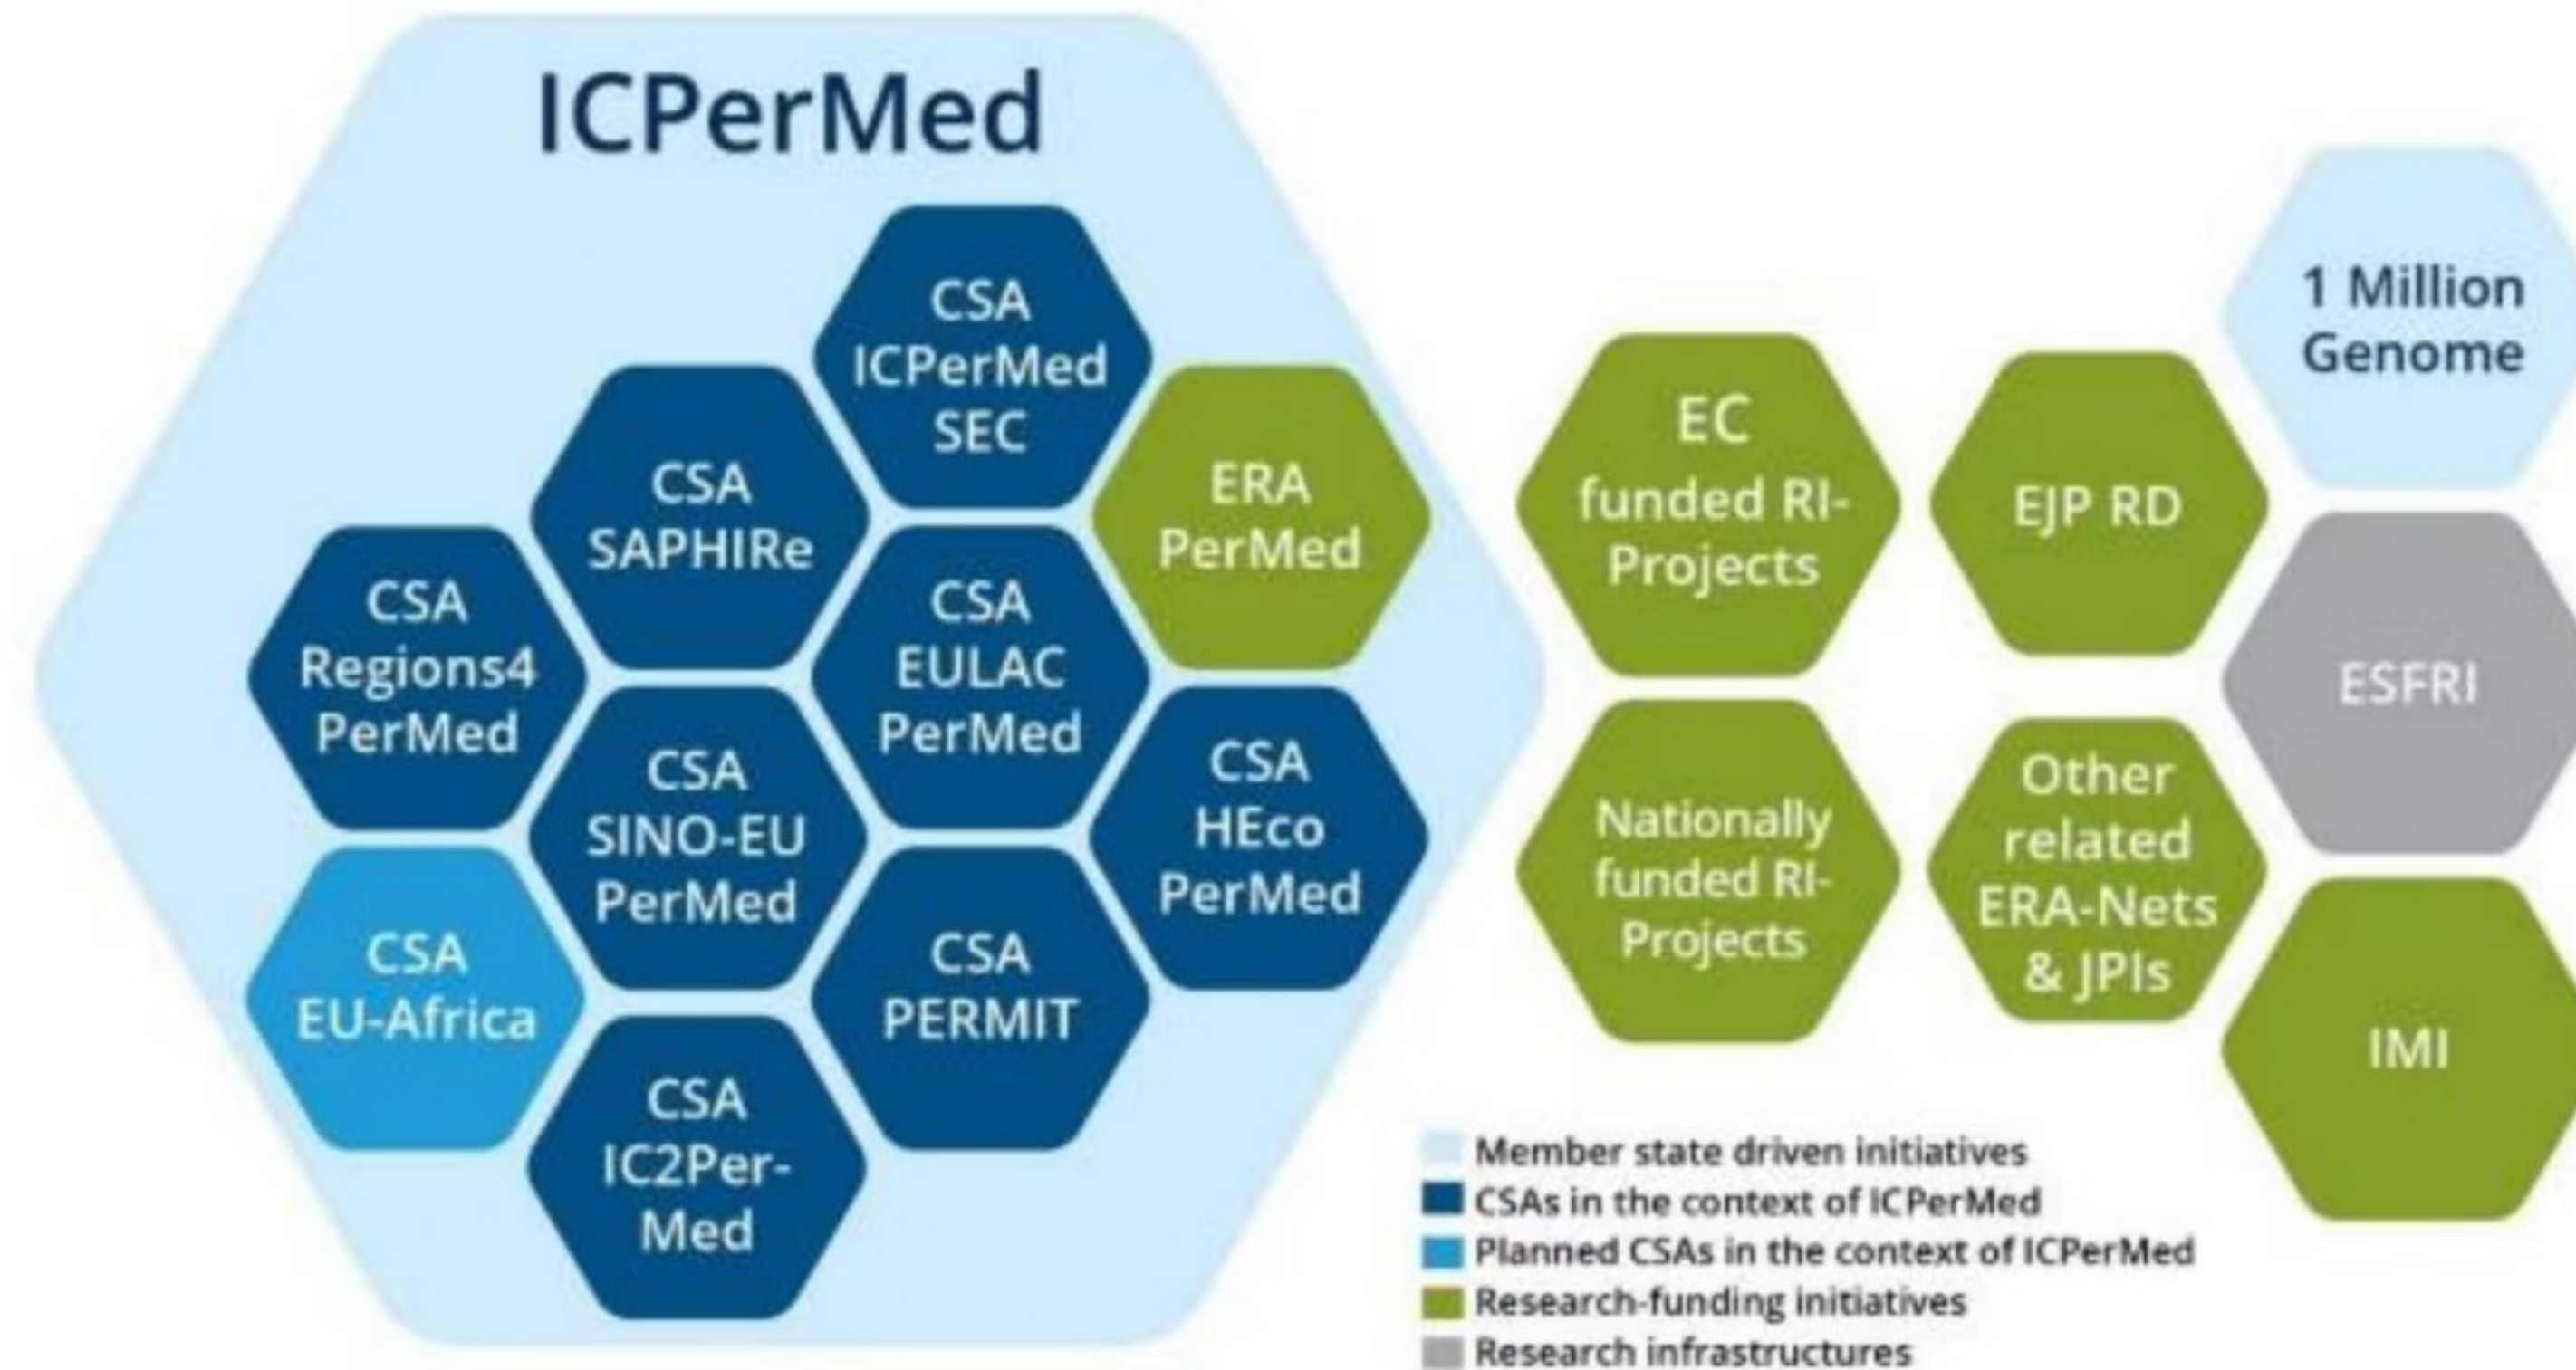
ICPerMed

CSA ICPerMed SEC

CSA SAPHIRe

ERA PerMed

CSA Regions4 PerMed

CSA EULAC PerMed

CSA SINO-EU PerMed

CSA HEco PerMed

CSA EU-Africa

CSA PERMIT

CSA IC2Per-Med

EC funded RI-Projects

EJP RD

1 Million Genome

ESFRI

Nationally funded RI-Projects

Other related ERA-Nets & JPIs

IMI

Member state driven initiatives
CSAs in the context of ICPerMed
Planned CSAs in the context of ICPerMed
Research-funding initiatives
Research infrastructures